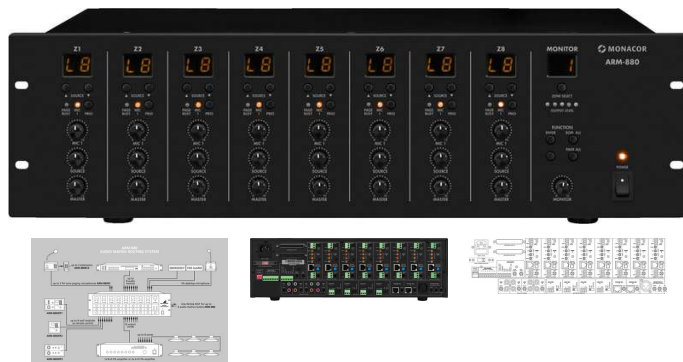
Z1
L8
SOURCE
MIC 1
SOURCE
MASTER

Z2
L8
SOURCE
MIC 1
SOURCE
MASTER

Z3
L8
SOURCE
MIC 1
SOURCE
MASTER

Z4
L8
SOURCE
MIC 1
SOURCE
MASTER

Z5
L8
SOURCE
MIC 1
SOURCE
MASTER

Z6
L8
SOURCE
MIC 1
SOURCE
MASTER

Z7
L8
SOURCE
MIC 1
SOURCE
MASTER

Z8
L8
SOURCE
MIC 1
SOURCE
MASTER

MONITOR
1
MONACOR
ARM-880
FUNCTION
MONITOR
POWER